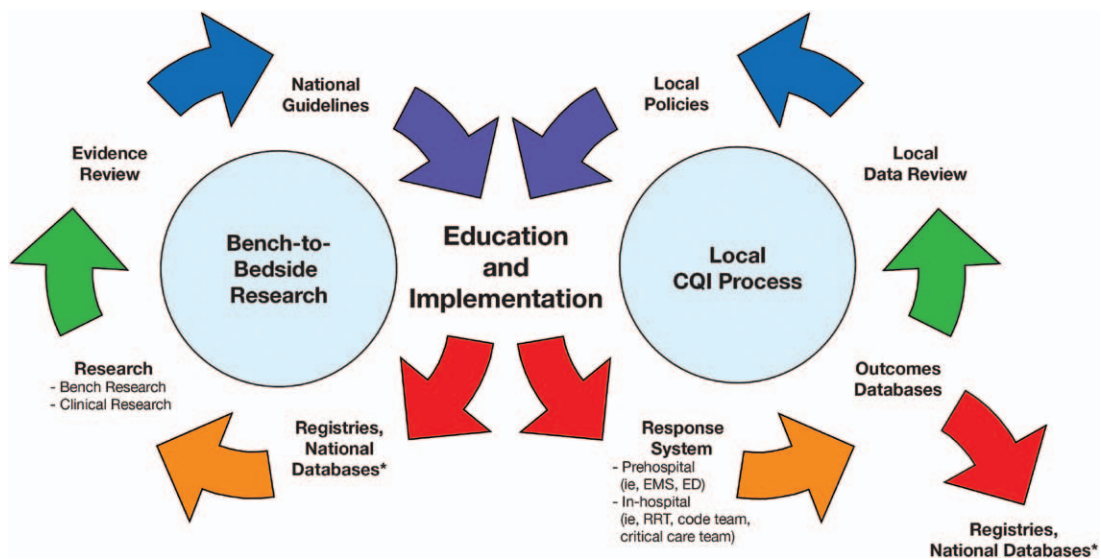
National Guidelines

Local Policies

Evidence Review

Local Data Review

Bench-to-Bedside Research

Education and Implementation

Local CQI Process

Research
- Bench Research
- Clinical Research

Outcomes Databases

Registries, National Databases*

Response System
- Prehospital (ie, EMS, ED)
- In-hospital (ie, RRT, code team, critical care team)

Registries, National Databases*